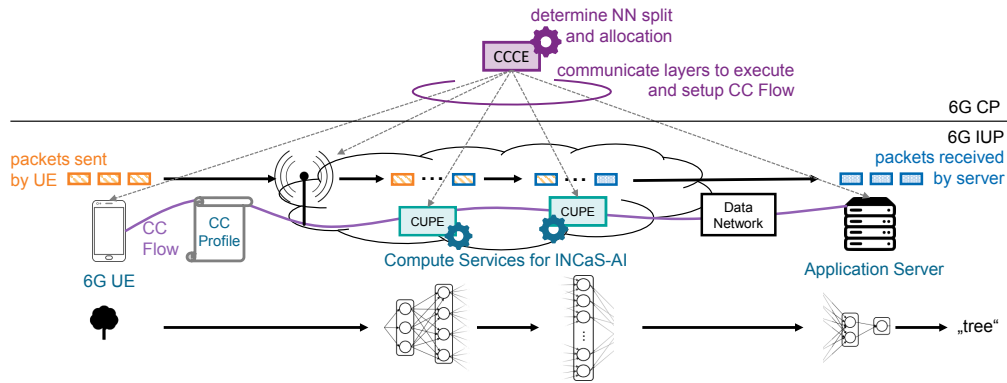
determine NN split and allocation

CCCE

communicate layers to execute and setup CC Flow

6G CP

6G IUP

packets sent by UE

packets received by server

CC Flow

CC Profile

CUPE

CUPE

Data Network

6G UE

Compute Services for INCaS-AI

Application Server

„tree“